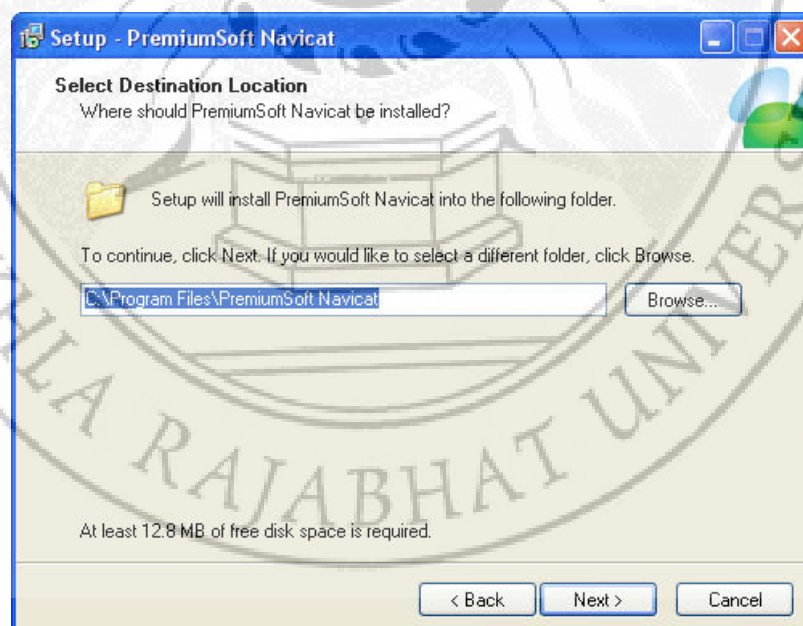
Setup - PremiumSoft Navicat

Select Destination Location
Where should PremiumSoft Navicat be installed?

Setup will install PremiumSoft Navicat into the following folder.

To continue, click Next. If you would like to select a different folder, click Browse.

C:\Program Files\PremiumSoft Navicat

Browse...

At least 12.8 MB of free disk space is required.

< Back

Next >

Cancel

LA RAJABHAT UNIVER